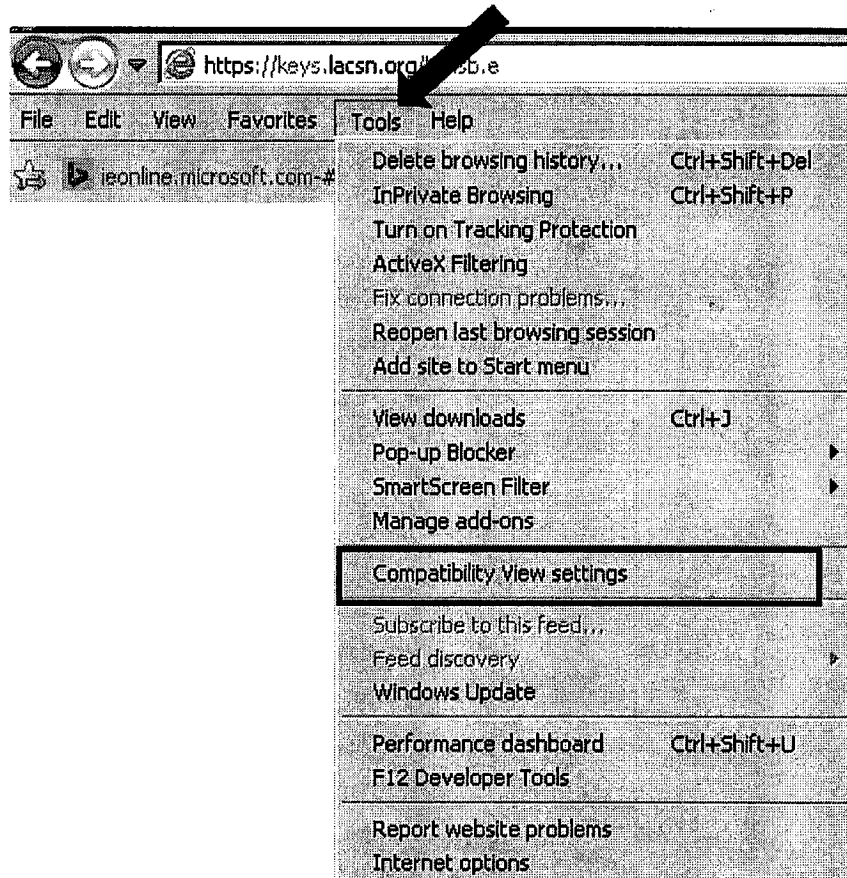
https://keys.lacsn.org/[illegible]sb.e

File Edit View Favorites Tools Help

ieonline.microsoft.com-#

Delete browsing history... Ctrl+Shift+Del
InPrivate Browsing Ctrl+Shift+P
Turn on Tracking Protection
ActiveX Filtering
Fix connection problems...
Reopen last browsing session
Add site to Start menu

View downloads Ctrl+J
Pop-up Blocker
SmartScreen Filter
Manage add-ons

Compatibility View settings

Subscribe to this feed...
Feed discovery
Windows Update

Performance dashboard Ctrl+Shift+U
F12 Developer Tools

Report website problems
Internet options